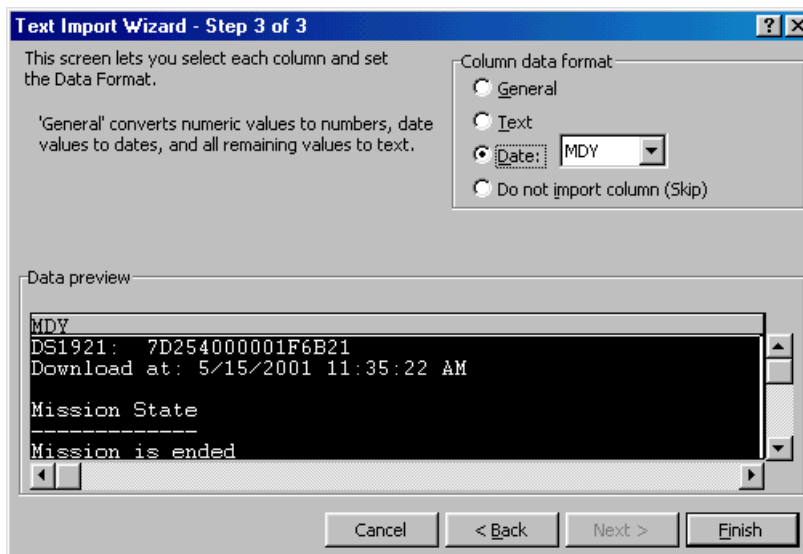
Text Import Wizard - Step 3 of 3

?

This screen lets you select each column and set the Data Format.

'General' converts numeric values to numbers, date values to dates, and all remaining values to text.

Column data format

General

Text

Date: MDY

Do not import column (Skip)

Data preview

MDY

DS1921: 7D254000001F6B21

Download at: 5/15/2001 11:35:22 AM

Mission State

-------------

Mission is ended

Cancel

< Back

Next >

Finish